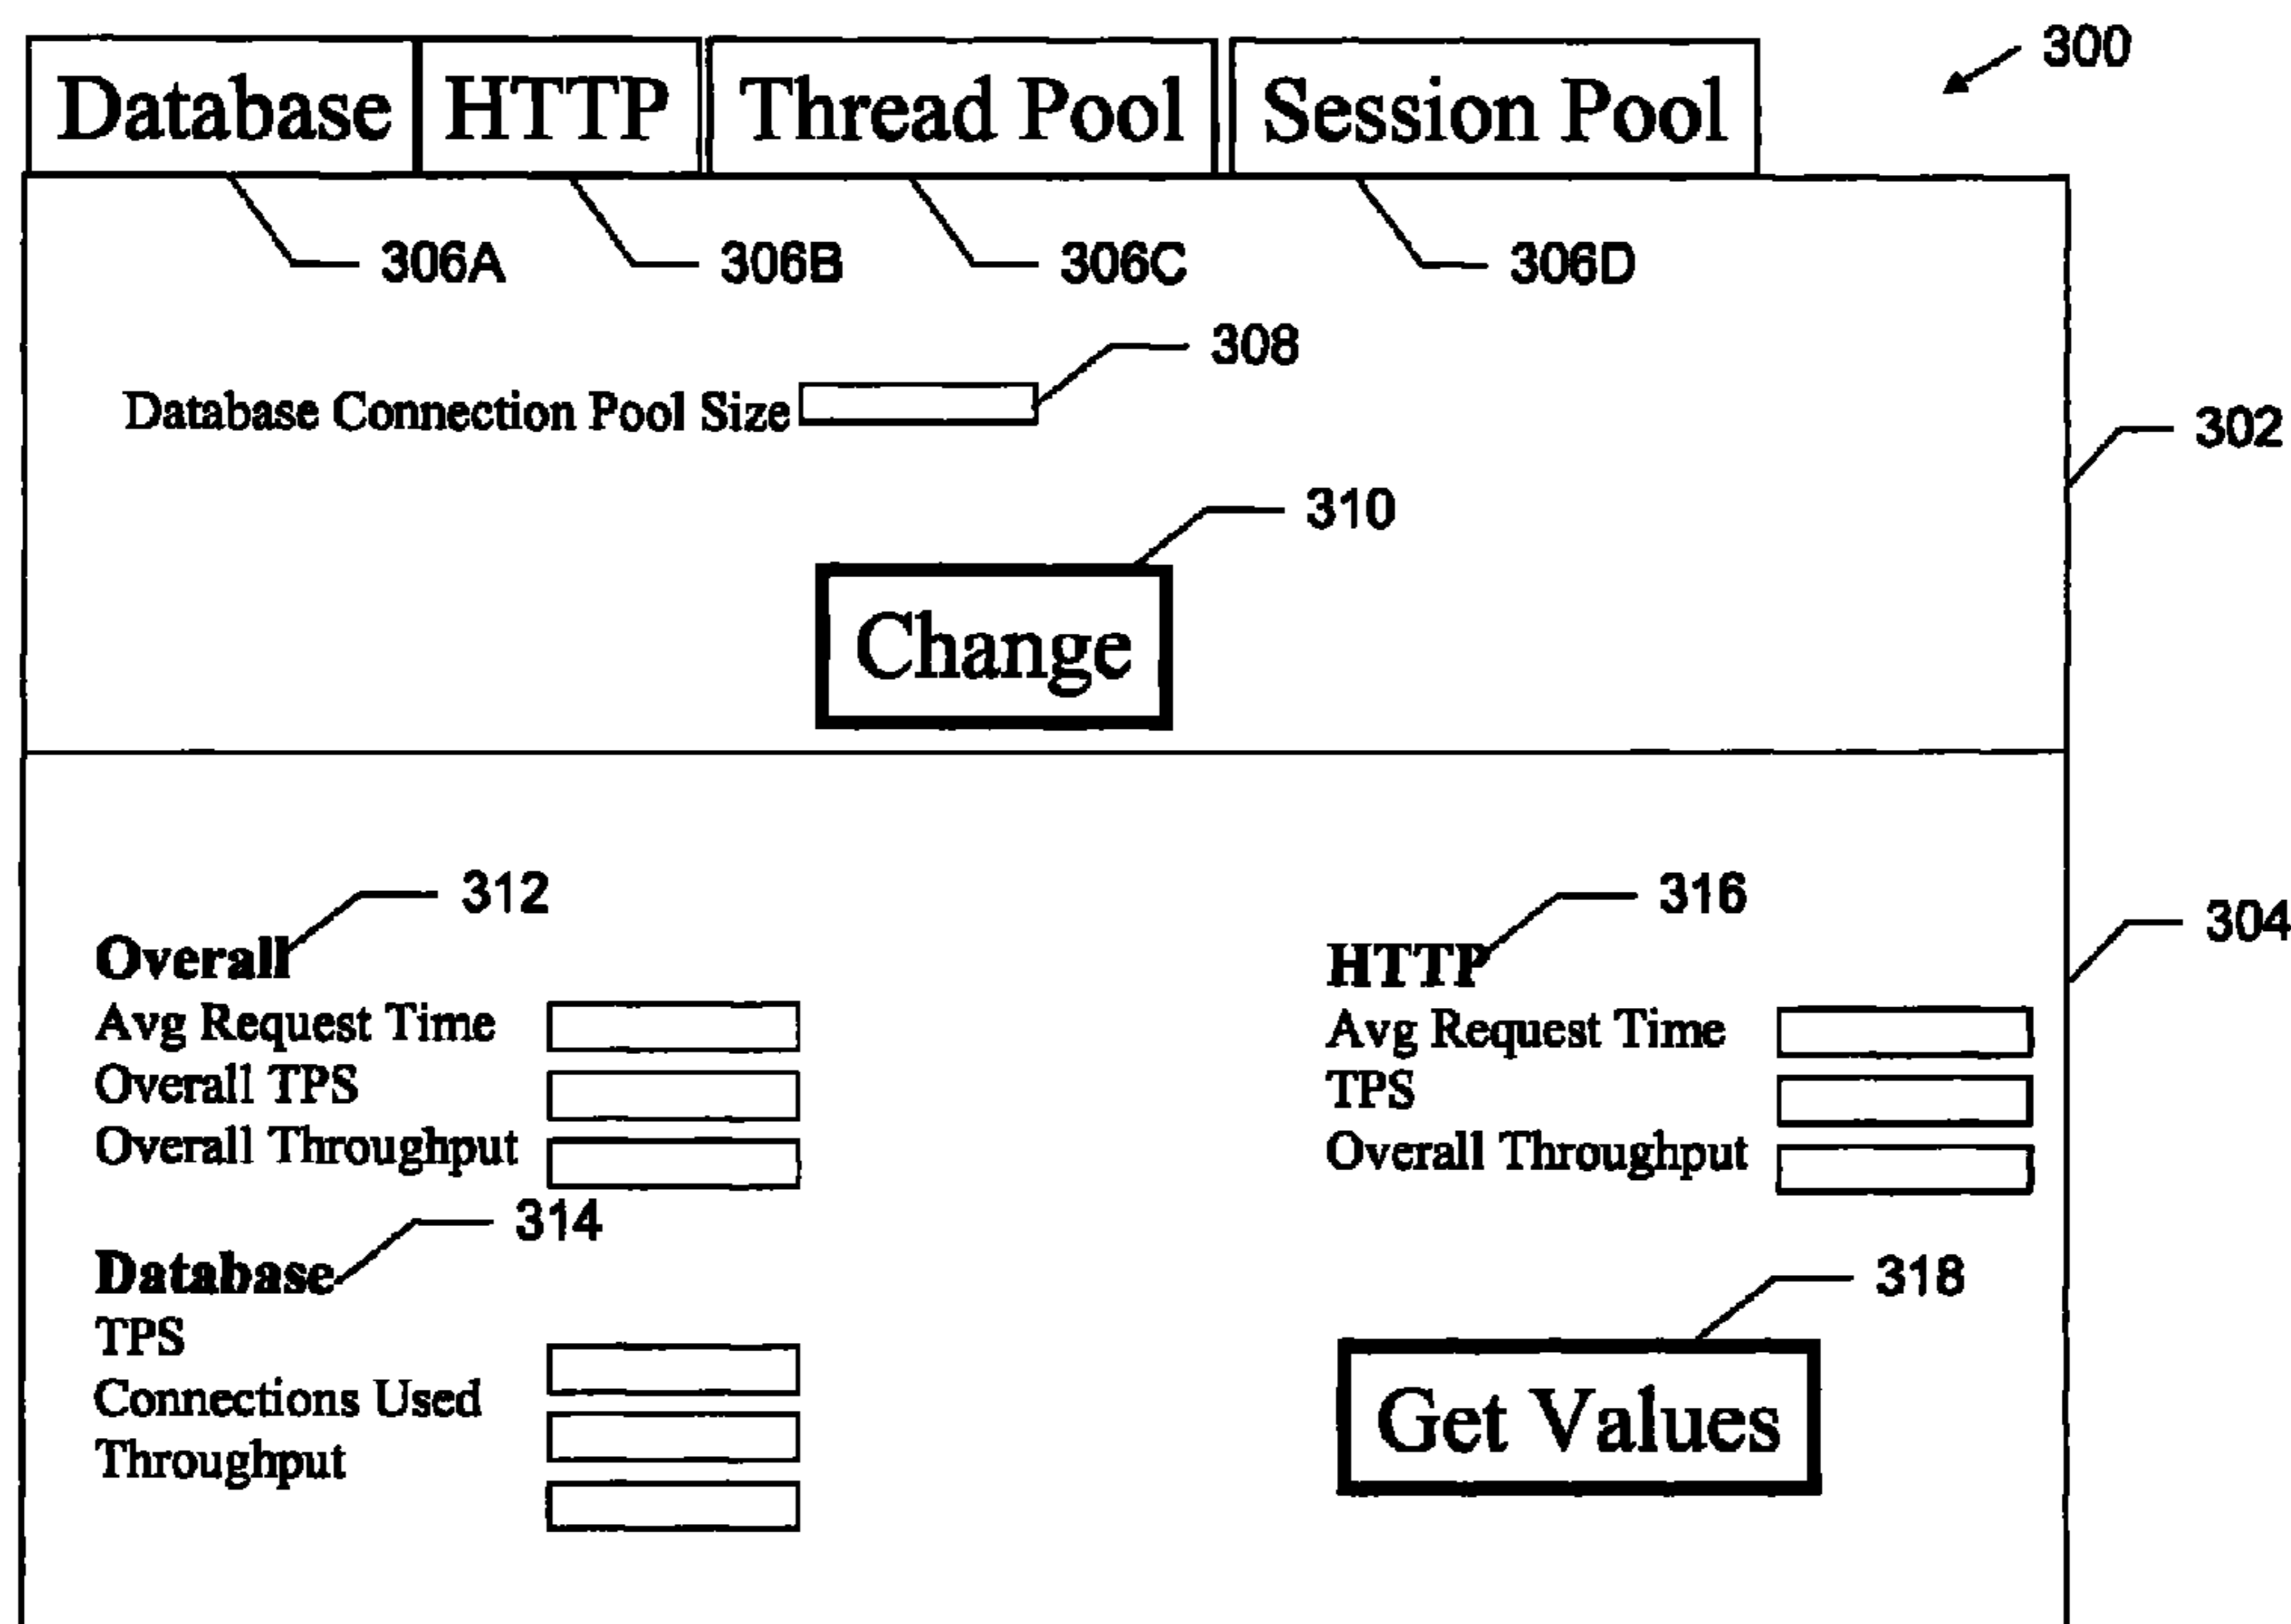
300

Database HTTP Thread Pool Session Pool

306A 306B 306C 306D

308

Database Connection Pool Size

302

310

Change

312

Overall
Avg Request Time
Overall TPS
Overall Throughput

314

Database
TPS
Connections Used
Throughput

316

HTTP
Avg Request Time
TPS
Overall Throughput

304

318

Get Values